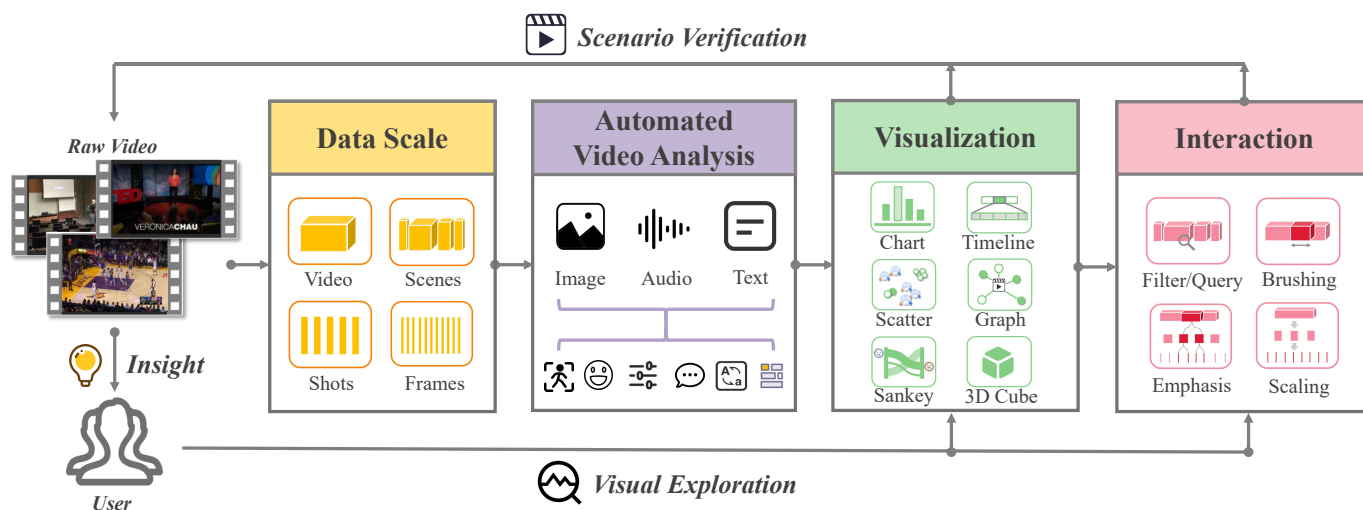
Scenario Verification

Raw Video

VERONICACHAU

Insight

User

Data Scale

Video

Scenes

Shots

Frames

Automated Video Analysis

Image

Audio

Text

Visualization

Chart

Timeline

Scatter

Graph

Sankey

3D Cube

Interaction

Filter/Query

Brushing

Emphasis

Scaling

Visual Exploration